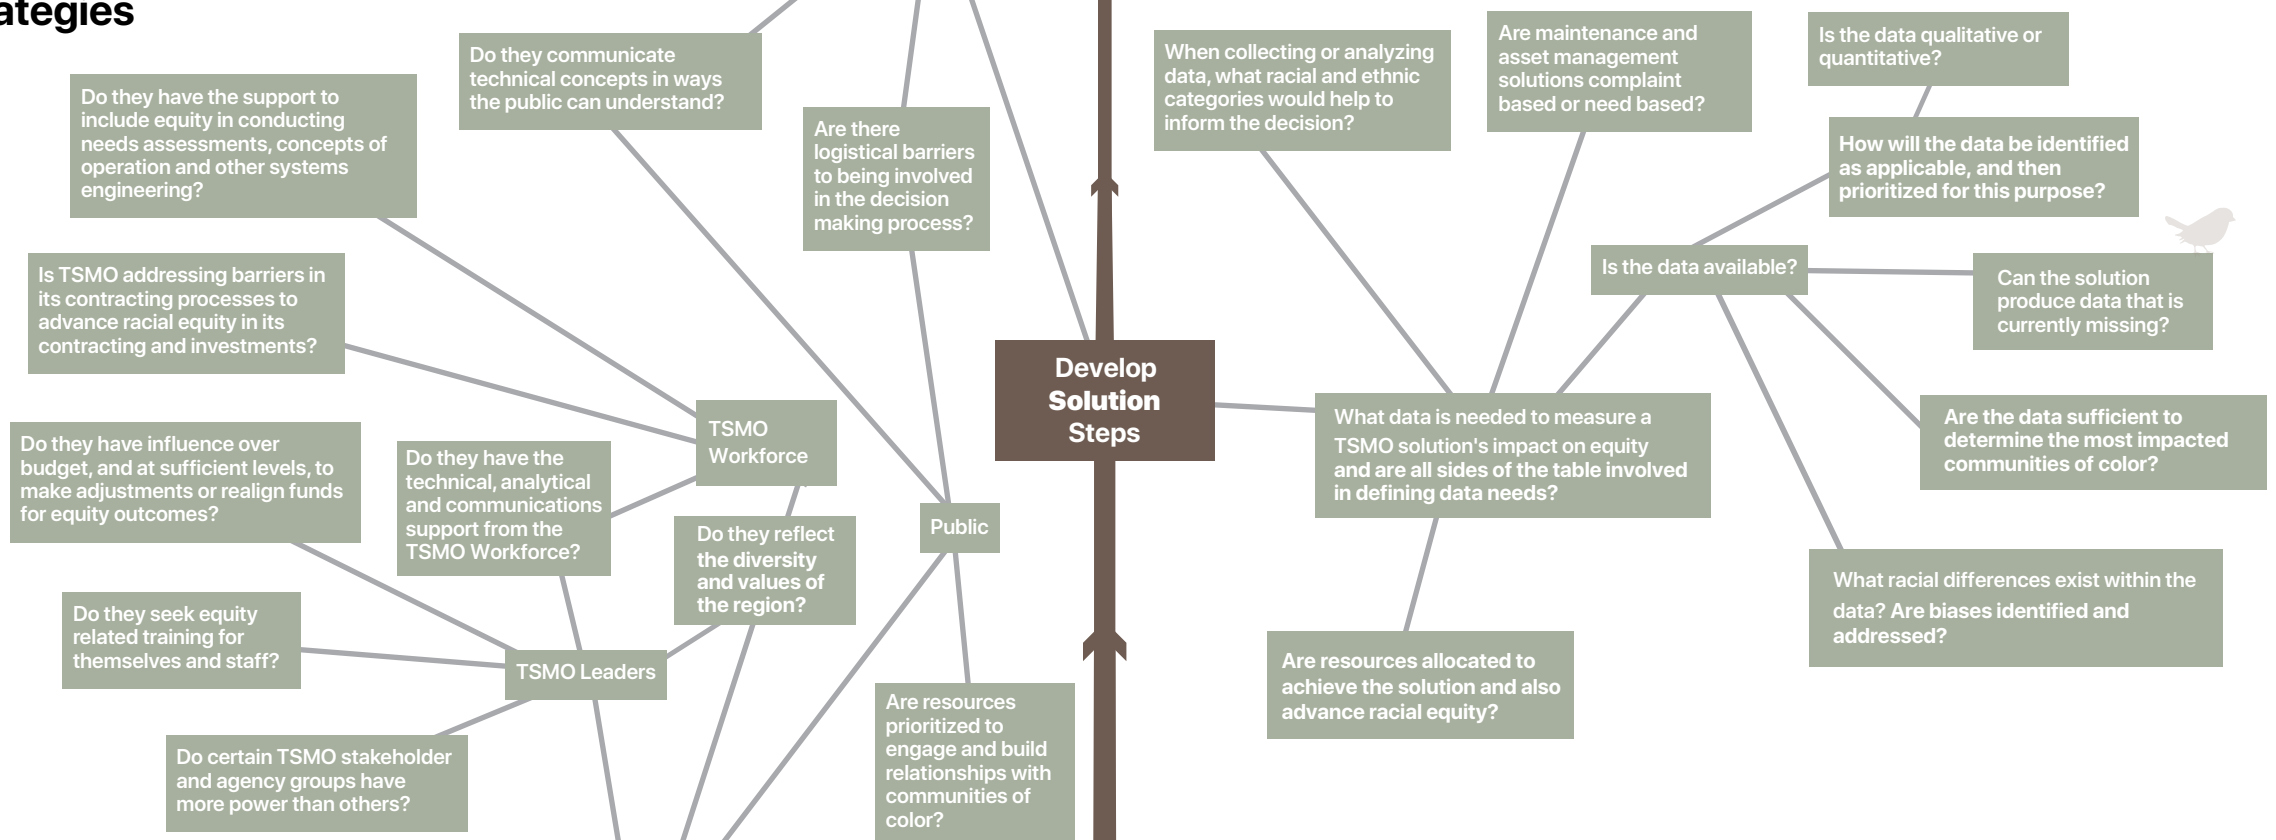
ategies

Do they communicate technical concepts in ways the public can understand?

Do they have the support to include equity in conducting needs assessments, concepts of operation and other systems engineering?

Are there logistical barriers to being involved in the decision making process?

Is TSMO addressing barriers in its contracting processes to advance racial equity in its contracting and investments?

TSMO Workforce

Do they have influence over budget, and at sufficient levels, to make adjustments or realign funds for equity outcomes?

Do they have the technical, analytical and communications support from the TSMO Workforce?

Do they reflect the diversity and values of the region?

Public

Do they seek equity related training for themselves and staff?

TSMO Leaders

Do certain TSMO stakeholder and agency groups have more power than others?

Are resources prioritized to engage and build relationships with communities of color?

Develop Solution Steps

When collecting or analyzing data, what racial and ethnic categories would help to inform the decision?

Are maintenance and asset management solutions complaint based or need based?

Is the data qualitative or quantitative?

How will the data be identified as applicable, and then prioritized for this purpose?

Is the data available?

Can the solution produce data that is currently missing?

What data is needed to measure a TSMO solution's impact on equity and are all sides of the table involved in defining data needs?

Are the data sufficient to determine the most impacted communities of color?

What racial differences exist within the data? Are biases identified and addressed?

Are resources allocated to achieve the solution and also advance racial equity?